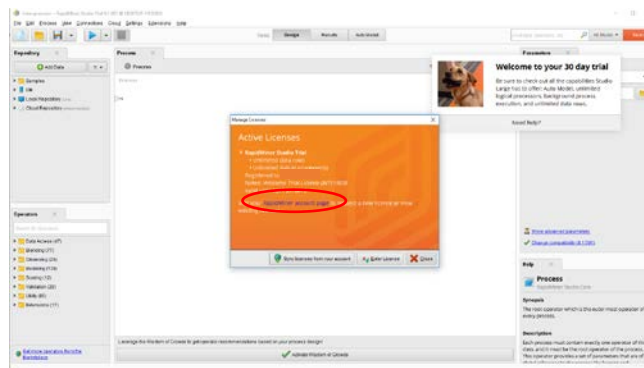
File Edit Process View Connections Cloud Settings Extensions Help

Views: Design Results Auto Model

Repository

Add Data

Samples

DB

Local Repository

Cloud Repository

Process

Process

Welcome to your 30 day trial

Be sure to check out all the capabilities Studio Large has to offer: Auto Model, unlimited logical processors, background process execution, and unlimited data rows.

Need help?

Manage Licenses

Active Licenses

RapidMiner Studio Trial

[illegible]

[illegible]

RapidMiner account page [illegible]

Sync licenses from your account

Enter License

Close

Operators

Search for Operators

Data Access (47)

Blending (71)

Cleansing (26)

Modeling (134)

Scoring (10)

Validation (28)

Utility (85)

Extensions (11)

Show advanced parameters

Change compatibility (8.1.001)

Help

Process

RapidMiner Studio Core

Synopsis

Description

Leverage the Wisdom of Crowds to get operator recommendations based on your process design!

Activate Wisdom of Crowds

Get more operators from the Marketplace